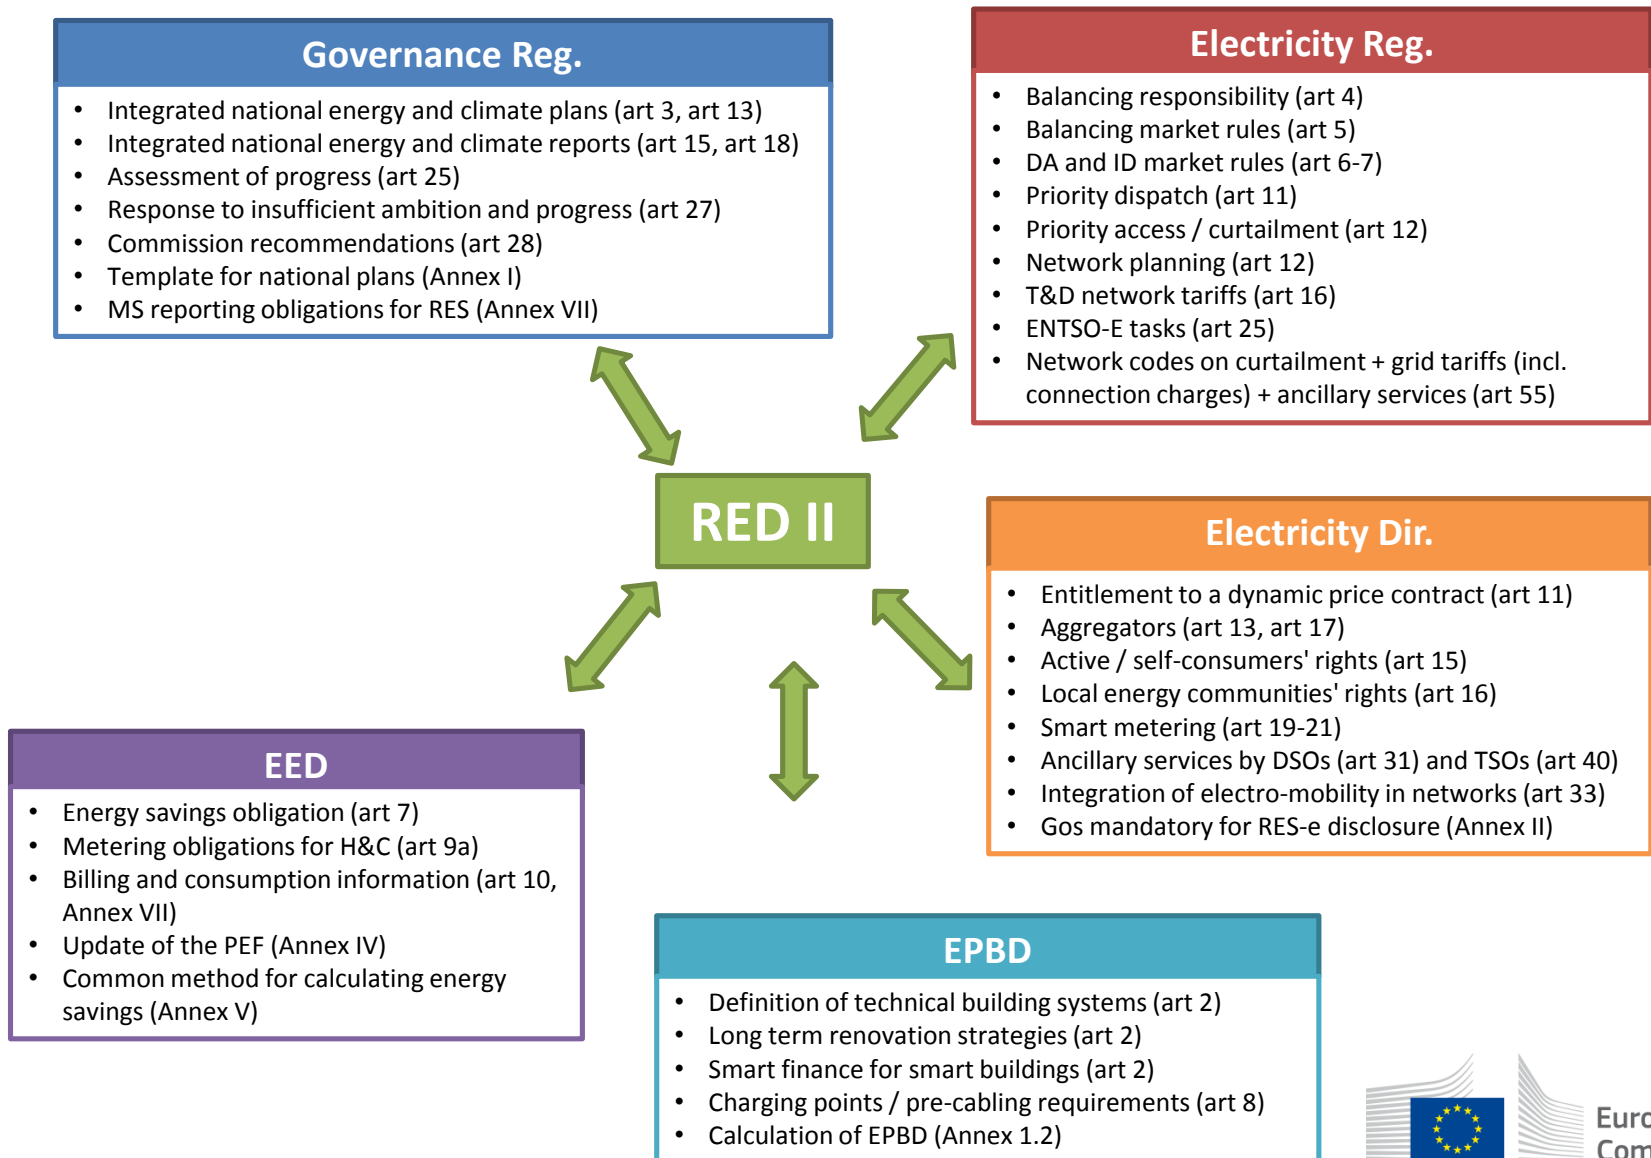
Governance Reg.

- Integrated national energy and climate plans (art 3, art 13)
- Integrated national energy and climate reports (art 15, art 18)
- Assessment of progress (art 25)
- Response to insufficient ambition and progress (art 27)
- Commission recommendations (art 28)
- Template for national plans (Annex I)
- MS reporting obligations for RES (Annex VII)

Electricity Reg.

- Balancing responsibility (art 4)
- Balancing market rules (art 5)
- DA and ID market rules (art 6-7)
- Priority dispatch (art 11)
- Priority access / curtailment (art 12)
- Network planning (art 12)
- T&D network tariffs (art 16)
- ENTSO-E tasks (art 25)
- Network codes on curtailment + grid tariffs (incl. connection charges) + ancillary services (art 55)

RED II

Electricity Dir.

- Entitlement to a dynamic price contract (art 11)
- Aggregators (art 13, art 17)
- Active / self-consumers' rights (art 15)
- Local energy communities' rights (art 16)
- Smart metering (art 19-21)
- Ancillary services by DSOs (art 31) and TSOs (art 40)
- Integration of electro-mobility in networks (art 33)
- Gos mandatory for RES-e disclosure (Annex II)

EED

- Energy savings obligation (art 7)
- Metering obligations for H&C (art 9a)
- Billing and consumption information (art 10, Annex VII)
- Update of the PEF (Annex IV)
- Common method for calculating energy savings (Annex V)

EPBD

- Definition of technical building systems (art 2)
- Long term renovation strategies (art 2)
- Smart finance for smart buildings (art 2)
- Charging points / pre-cabling requirements (art 8)
- Calculation of EPBD (Annex 1.2)

Euro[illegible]
Com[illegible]